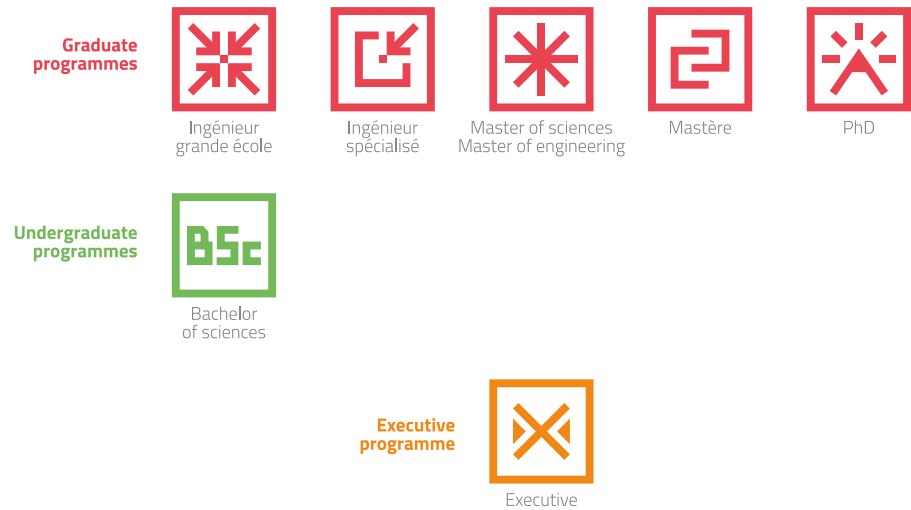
Graduate programmes

Ingénieur grande école

Ingénieur spécialisé

Master of sciences Master of engineering

Mastère

PhD

Undergraduate programmes

BSc

Bachelor of sciences

Executive programme

Executive